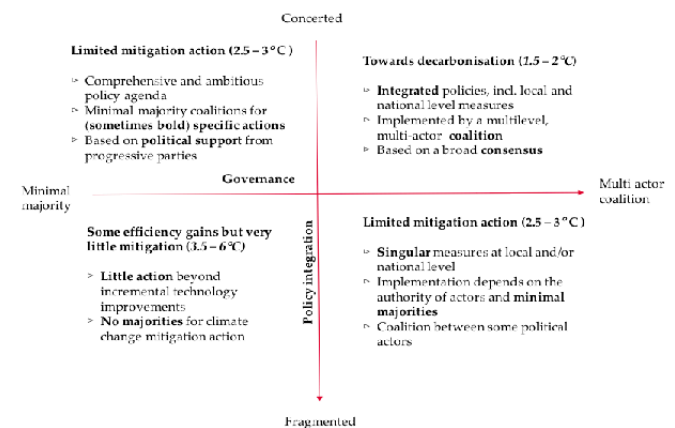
Concerted

Limited mitigation action (2.5 – 3°C)

- Comprehensive and ambitious policy agenda
- Minimal majority coalitions for (sometimes bold) specific actions
- Based on political support from progressive parties

Towards decarbonisation (1.5 – 2°C)

- Integrated policies, incl. local and national level measures
- Implemented by a multilevel, multi-actor coalition
- Based on a broad consensus

Minimal majority

Governance

Multi actor coalition

Some efficiency gains but very little mitigation (3.5 – 6°C)

- Little action beyond incremental technology improvements
- No majorities for climate change mitigation action

Policy integration

Limited mitigation action (2.5 – 3°C)

- Singular measures at local and/or national level
- Implementation depends on the authority of actors and minimal majorities
- Coalition between some political actors

Fragmented